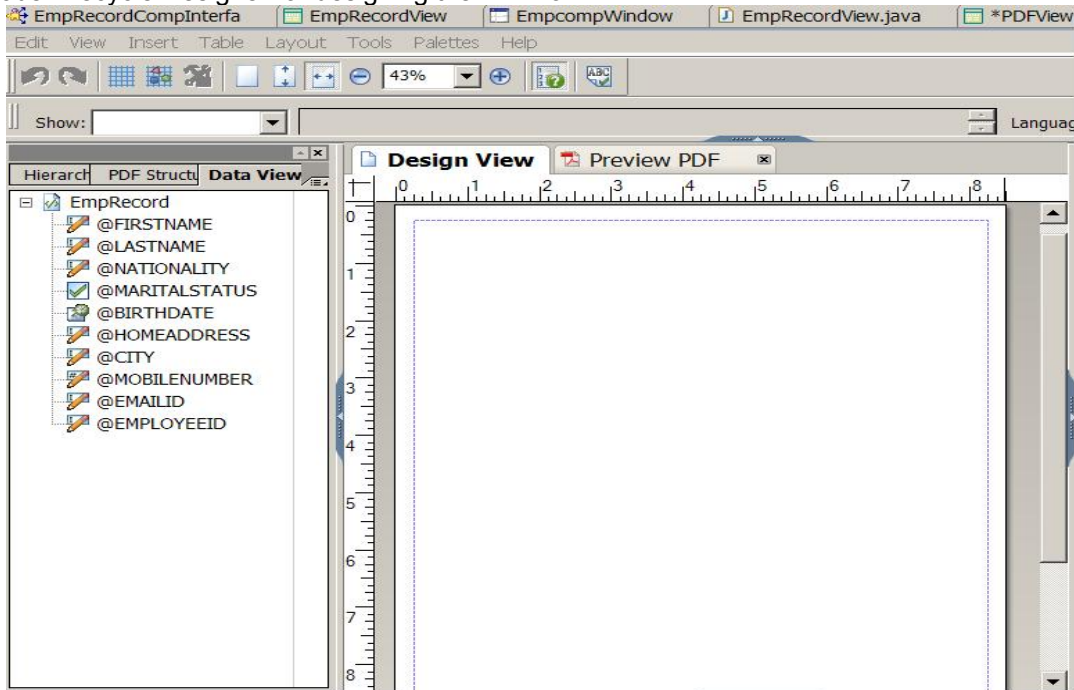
EmpRecordCompInterfa EmpRecordView EmpcompWindow EmpRecordView.java *PDFView

Edit View Insert Table Layout Tools Palettes Help

43%

Show:

Languag

Hierarch PDF Structu Data View

EmpRecord
@FIRSTNAME
@LASTNAME
@NATIONALITY
@MARITALSTATUS
@BIRTHDATE
@HOMEADDRESS
@CITY
@MOBILENUMBER
@EMAILID
@EMPLOYEEID

Design View Preview PDF

0 1 2 3 4 5 6 7 8

0 1 2 3 4 5 6 7 8